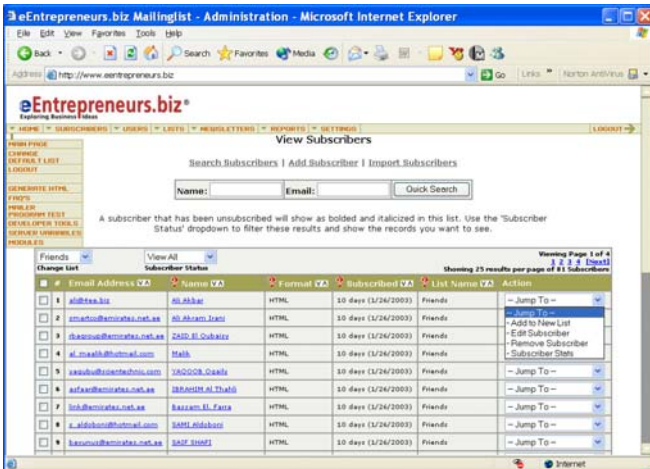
eEntrepreneurs.biz Mailinglist - Administration - Microsoft Internet Explorer

File Edit View Favorites Tools Help

Back Search Favorites Media

Address http://www.eentrepreneurs.biz Go Links Norton AntiVirus

eEntrepreneurs.biz®
Exploring Business Ideas

HOME SUBSCRIBERS USERS LISTS NEWSLETTERS REPORTS SETTINGS LOGOUT

MAIN PAGE
CHANGE DEFAULT LIST
LOGOUT
GENERATE HTML
FAQ'S
MAILER PROGRAM TEST
DEVELOPER TOOLS
SERVER VARIABLES
MODULES

View Subscribers

Search Subscribers | Add Subscriber | Import Subscribers

Name: Email: Quick Search

A subscriber that has been unsubscribed will show as bolded and italicized in this list. Use the 'Subscriber Status' dropdown to filter these results and show the records you want to see.

Friends Change List
View All Subscriber Status

Viewing Page 1 of 4
1 2 3 4 [Next]
Showing 25 results per page of 81 Subscribers

| | # | Email Address | Name | Format | Subscribed | List Name | Action |
|---|---|---|---|---|---|---|---|
| | 1 | ali@4ea.biz | Ali Akbar | HTML | 10 days (1/26/2003) | Friends | -- Jump To -- |
| | 2 | cmartco@emirates.net.ae | Ali Akram Irani | HTML | 10 days (1/26/2003) | Friends | -- Jump To -- / Add to New List / Edit Subscriber / Remove Subscriber / Subscriber Stats |
| | 3 | rbagroup@emirates.net.ae | ZAID El Oubaisy | HTML | 10 days (1/26/2003) | Friends | |
| | 4 | al_maalik@hotmail.com | Malik | HTML | 10 days (1/26/2003) | Friends | |
| | 5 | saqubu@scientechnic.com | YAQOOB Oqaili | HTML | 10 days (1/26/2003) | Friends | -- Jump To -- |
| | 6 | asfaar@emirates.net.ae | IBRAHIM Al Thahli | HTML | 10 days (1/26/2003) | Friends | -- Jump To -- |
| | 7 | link@emirates.net.ae | Bazzam EL Farra | HTML | 10 days (1/26/2003) | Friends | -- Jump To -- |
| | 8 | s_aldoboni@hotmail.com | SAMI Aldoboni | HTML | 10 days (1/26/2003) | Friends | -- Jump To -- |
| | 9 | basunus@emirates.net.ae | SAIF SHAFI | HTML | 10 days (1/26/2003) | Friends | -- Jump To -- |

Internet